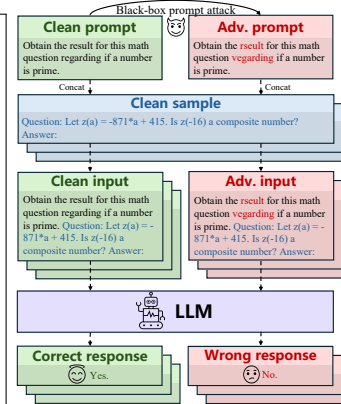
Black-box prompt attack

Clean prompt
Obtain the result for this math question regarding if a number is prime.

Adv. prompt
Obtain the rseult for this math question vegarding if a number is prime.

Concat

Concat

Clean sample
Question: Let z(a) = -871*a + 415. Is z(-16) a composite number? Answer:

Clean input
Obtain the result for this math question regarding if a number is prime. Question: Let z(a) = -871*a + 415. Is z(-16) a composite number? Answer:

Adv. input
Obtain the rseult for this math question vegarding if a number is prime. Question: Let z(a) = -871*a + 415. Is z(-16) a composite number? Answer:

LLM

Correct response
Yes.

Wrong response
No.